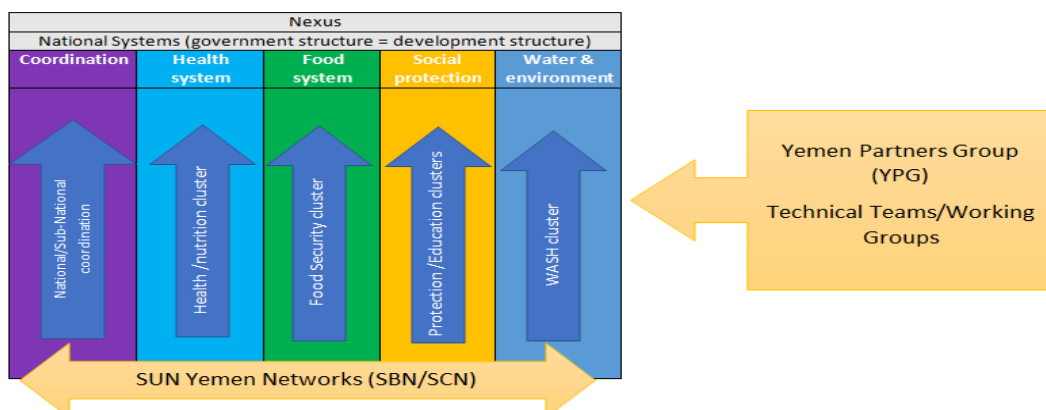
Nexus

National Systems (government structure = development structure)

Coordination

Health system

Food system

Social protection

Water & environment

National/Sub-National coordination

Health /nutrition cluster

Food Security cluster

Protection /Education clusters

WASH cluster

Yemen Partners Group (YPG)

Technical Teams/Working Groups

SUN Yemen Networks (SBN/SCN)